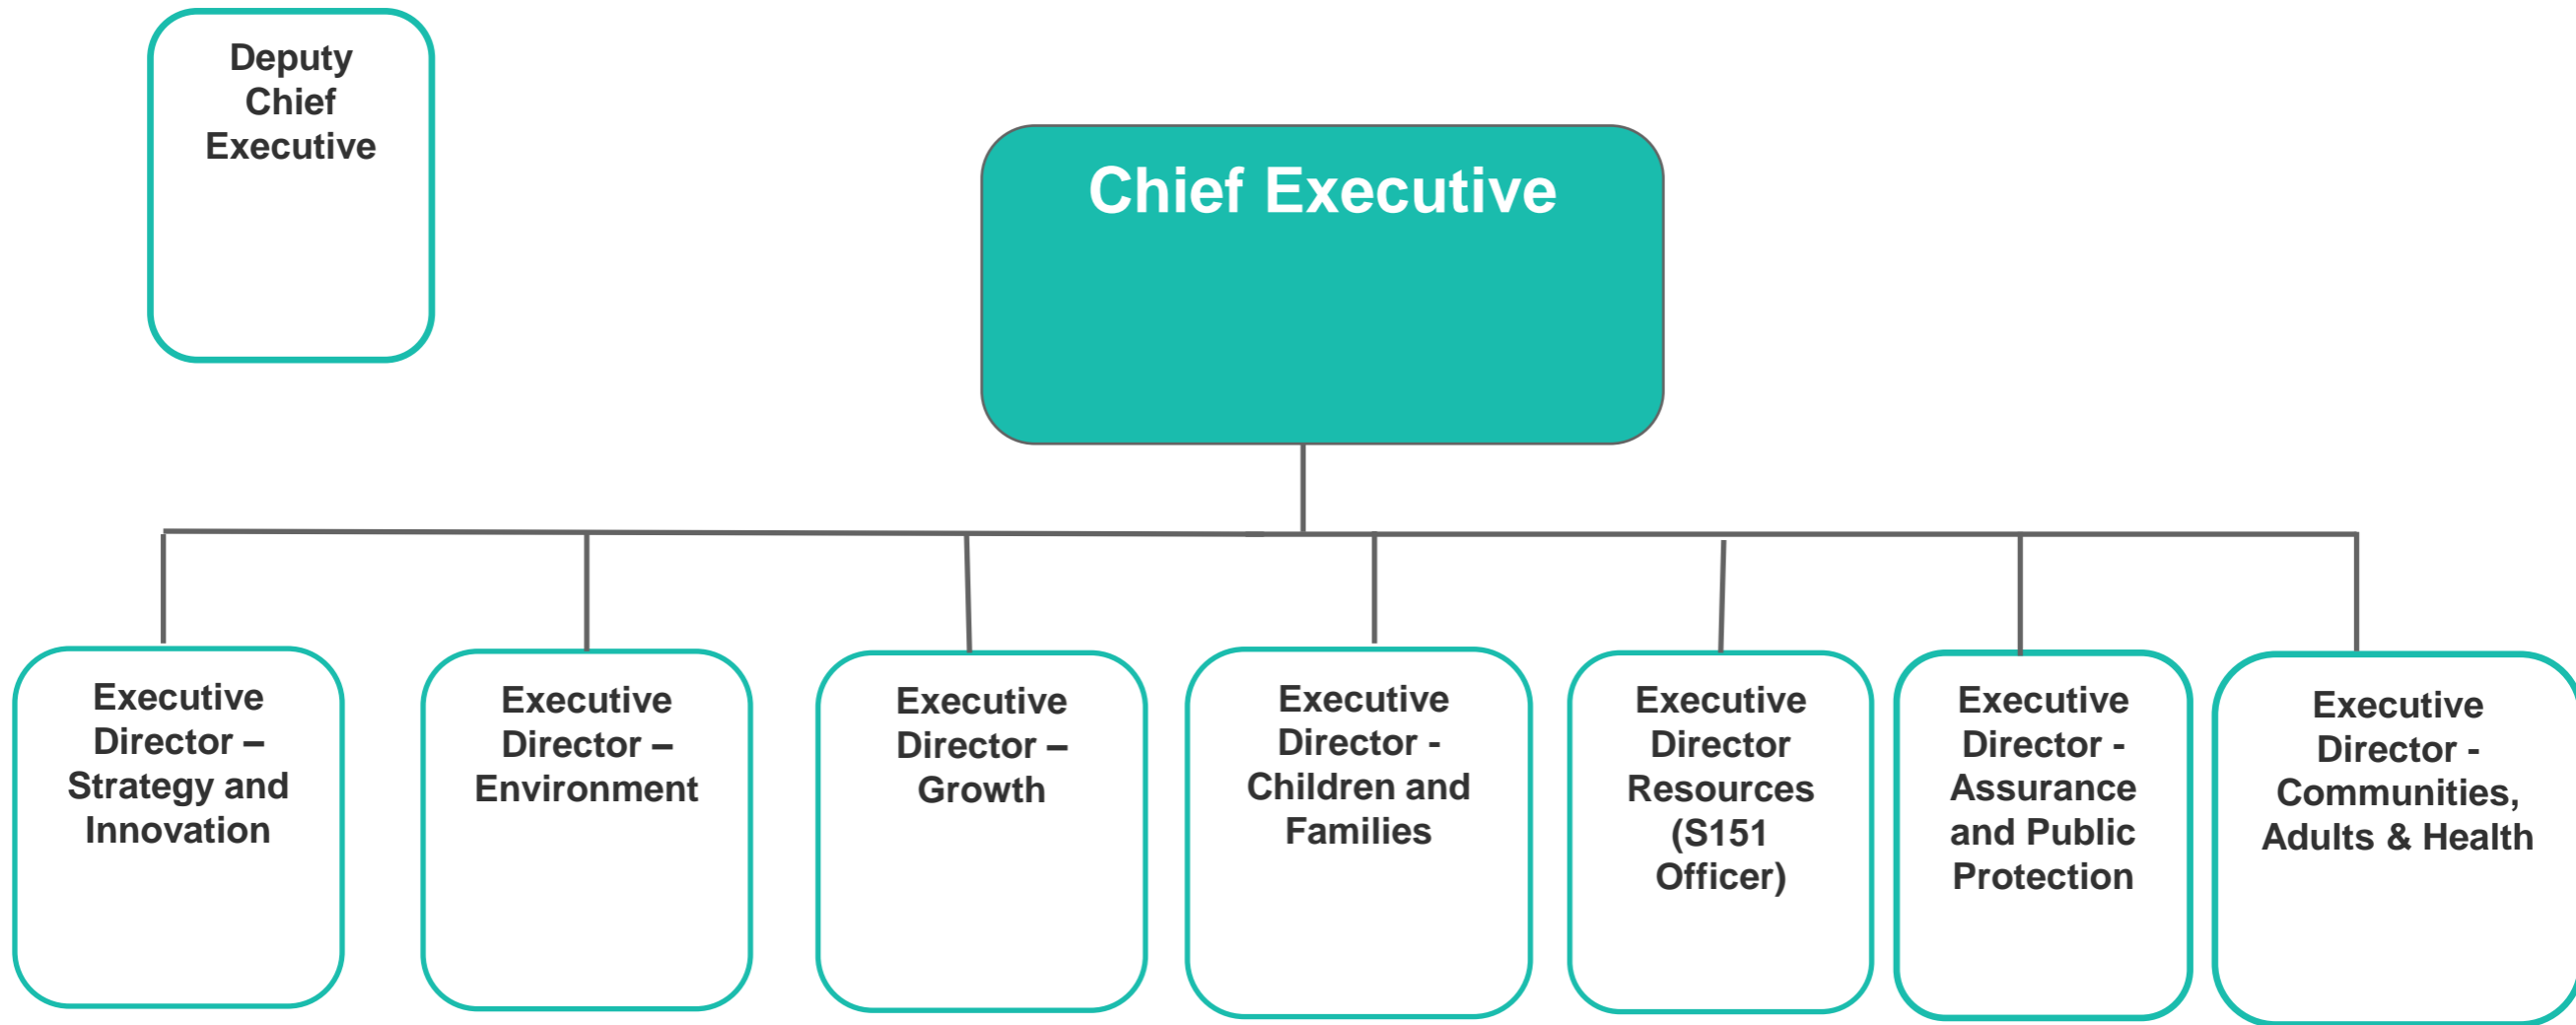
Deputy Chief Executive

Chief Executive

Executive Director – Strategy and Innovation

Executive Director – Environment

Executive Director – Growth

Executive Director - Children and Families

Executive Director Resources (S151 Officer)

Executive Director - Assurance and Public Protection

Executive Director - Communities, Adults & Health